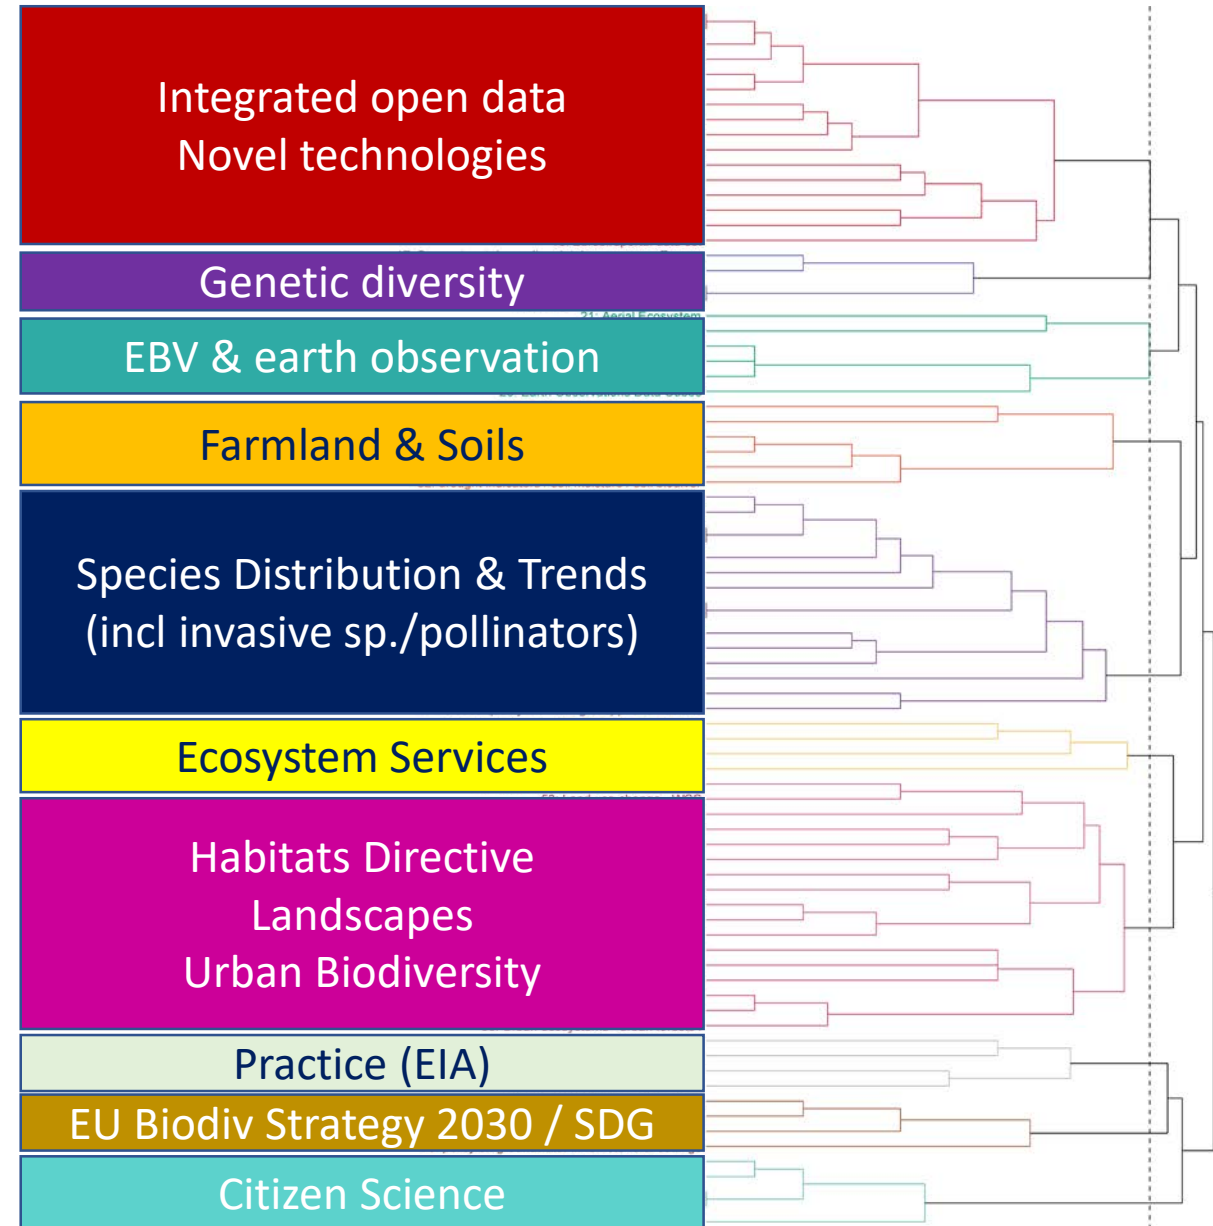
Integrated open data
Novel technologies

Genetic diversity

EBV & earth observation

Farmland & Soils

Species Distribution & Trends
(incl invasive sp./pollinators)

Ecosystem Services

Habitats Directive
Landscapes
Urban Biodiversity

Practice (EIA)

EU Biodiv Strategy 2030 / SDG

Citizen Science